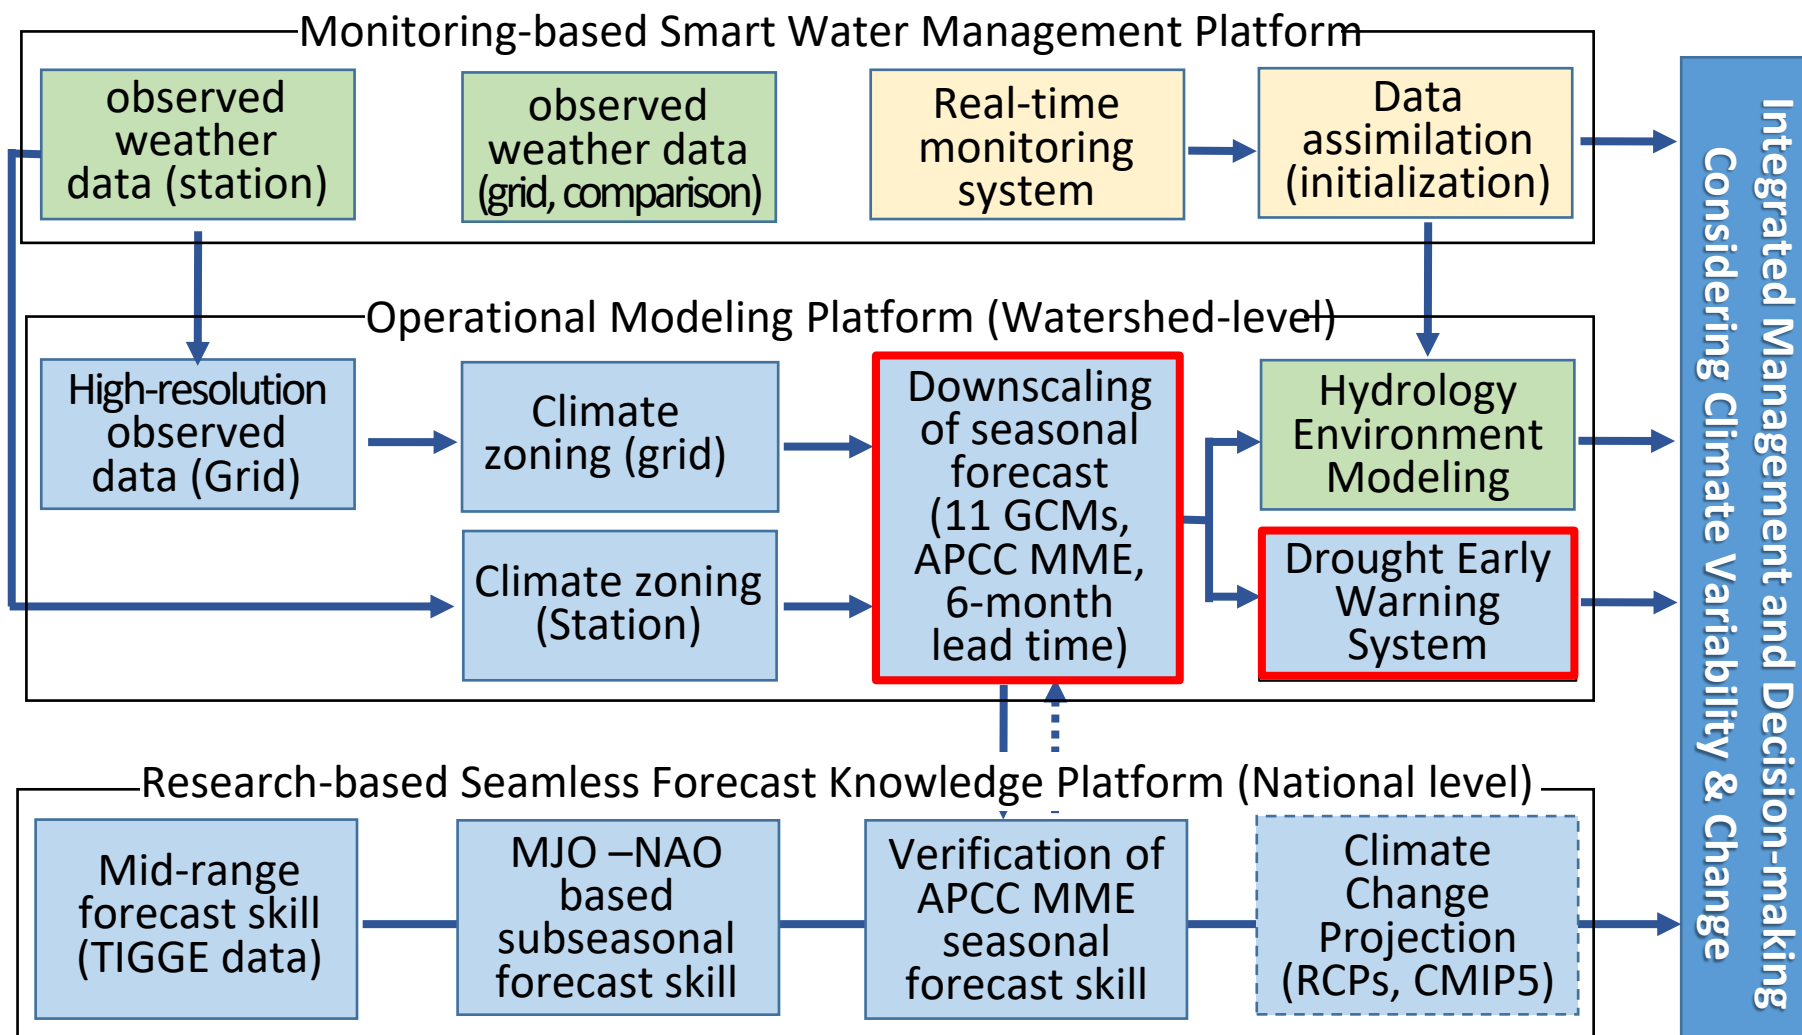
Monitoring-based Smart Water Management Platform

observed weather data (station)

observed weather data (grid, comparison)

Real-time monitoring system

Data assimilation (initialization)

Operational Modeling Platform (Watershed-level)

High-resolution observed data (Grid)

Climate zoning (grid)

Climate zoning (Station)

Downscaling of seasonal forecast (11 GCMs, APCC MME, 6-month lead time)

Hydrology Environment Modeling

Drought Early Warning System

Research-based Seamless Forecast Knowledge Platform (National level)

Mid-range forecast skill (TIGGE data)

MJO –NAO based subseasonal forecast skill

Verification of APCC MME seasonal forecast skill

Climate Change Projection (RCPs, CMIP5)

Integrated Management and Decision-making Considering Climate Variability & Change